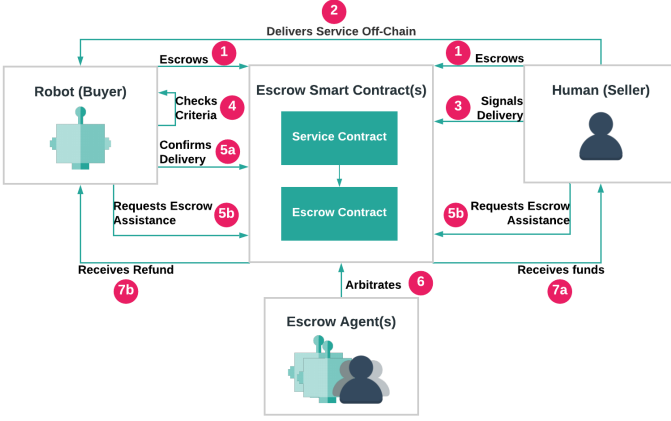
2
Delivers Service Off-Chain

Escrows 1

1 Escrows

Robot (Buyer)

Checks Criteria 4

Confirms Delivery 5a

Requests Escrow Assistance 5b

Escrow Smart Contract(s)

Service Contract

Escrow Contract

3 Signals Delivery

Human (Seller)

5b Requests Escrow Assistance

Receives Refund
7b

Receives funds
7a

Arbitrates 6

Escrow Agent(s)